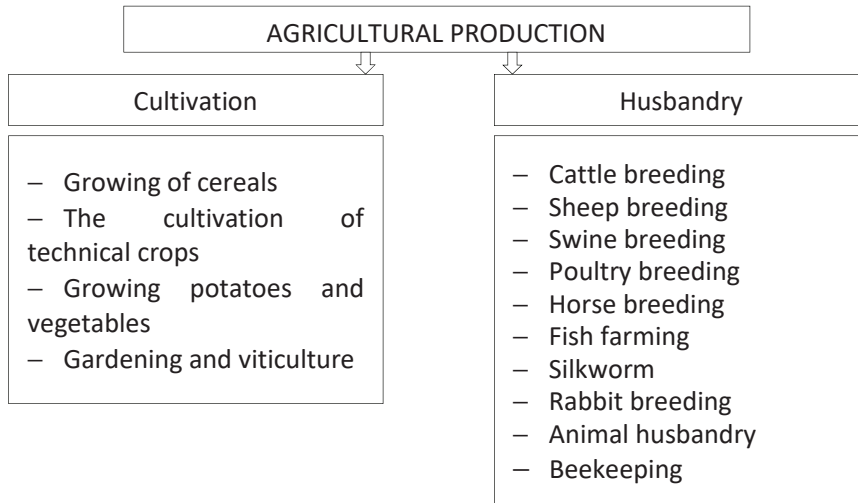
AGRICULTURAL PRODUCTION

Cultivation

– Growing of cereals
– The cultivation of technical crops
– Growing potatoes and vegetables
– Gardening and viticulture

Husbandry

– Cattle breeding
– Sheep breeding
– Swine breeding
– Poultry breeding
– Horse breeding
– Fish farming
– Silkworm
– Rabbit breeding
– Animal husbandry
– Beekeeping